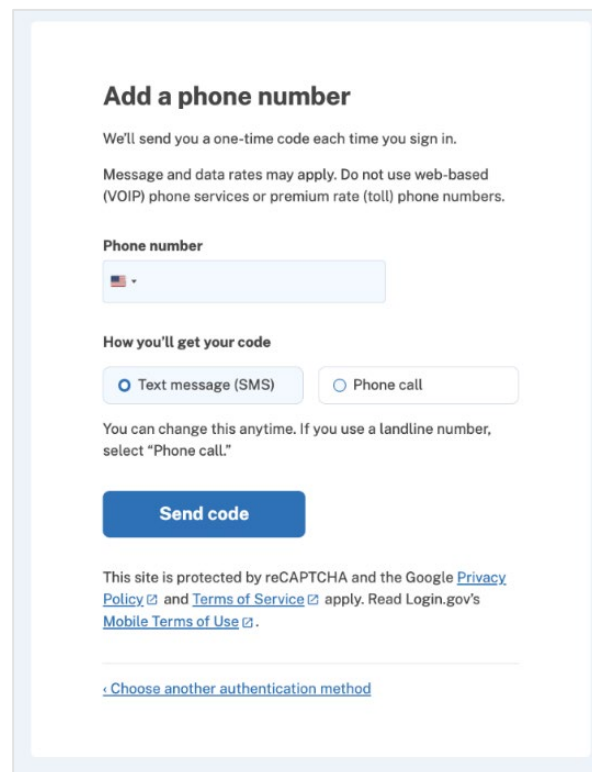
Add a phone number

We'll send you a one-time code each time you sign in.

Message and data rates may apply. Do not use web-based (VOIP) phone services or premium rate (toll) phone numbers.

Phone number

How you'll get your code

Text message (SMS)

Phone call

You can change this anytime. If you use a landline number, select "Phone call."

Send code

This site is protected by reCAPTCHA and the Google Privacy Policy and Terms of Service apply. Read Login.gov's Mobile Terms of Use.

‹ Choose another authentication method